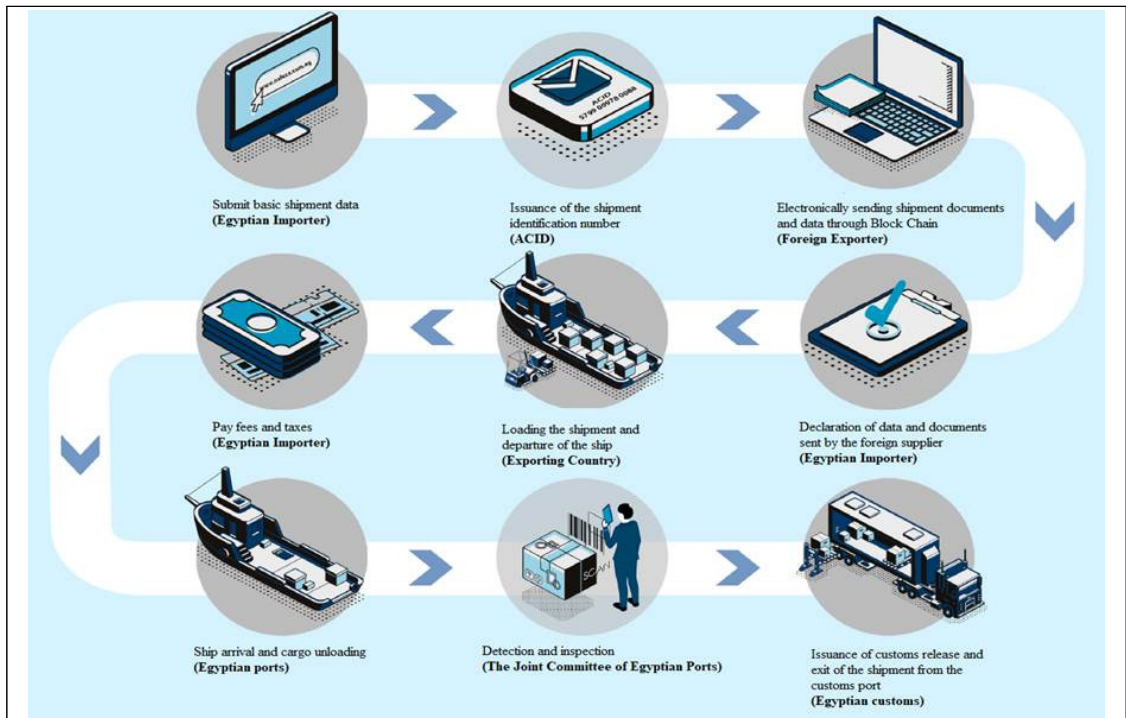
www.nafeza.gov.eg

ACID
5799 00978 0988

Submit basic shipment data
**(Egyptian Importer)**

Issuance of the shipment identification number
**(ACID)**

Electronically sending shipment documents and data through Block Chain
**(Foreign Exporter)**

Pay fees and taxes
**(Egyptian Importer)**

Loading the shipment and departure of the ship
**(Exporting Country)**

Declaration of data and documents sent by the foreign supplier
**(Egyptian Importer)**

SCAN

Ship arrival and cargo unloading
**(Egyptian ports)**

Detection and inspection
**(The Joint Committee of Egyptian Ports)**

Issuance of customs release and exit of the shipment from the customs port
**(Egyptian customs)**